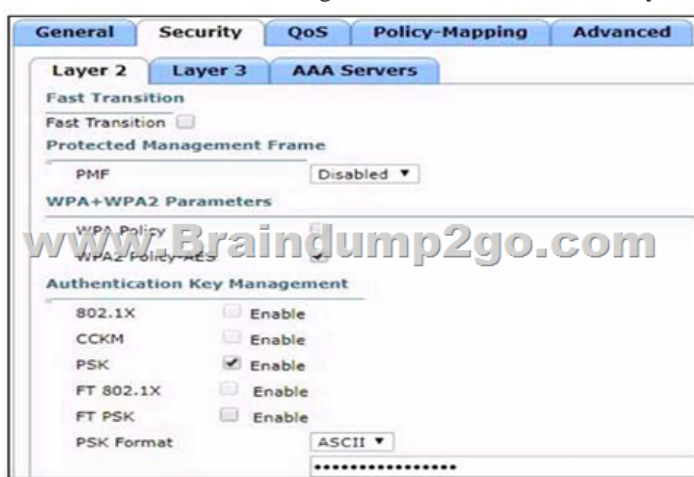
General Security QoS Policy-Mapping Advanced

Layer 2 Layer 3 AAA Servers

Fast Transition

Fast Transition

Protected Management Frame

PMF Disabled ▼

WPA+WPA2 Parameters

WPA Policy

WPA2 Policy-AES

www.Braindump2go.com

Authentication Key Management

802.1X Enable

CCKM Enable

PSK Enable

FT 802.1X Enable

FT PSK Enable

PSK Format ASCII ▼

••••••••••••••••